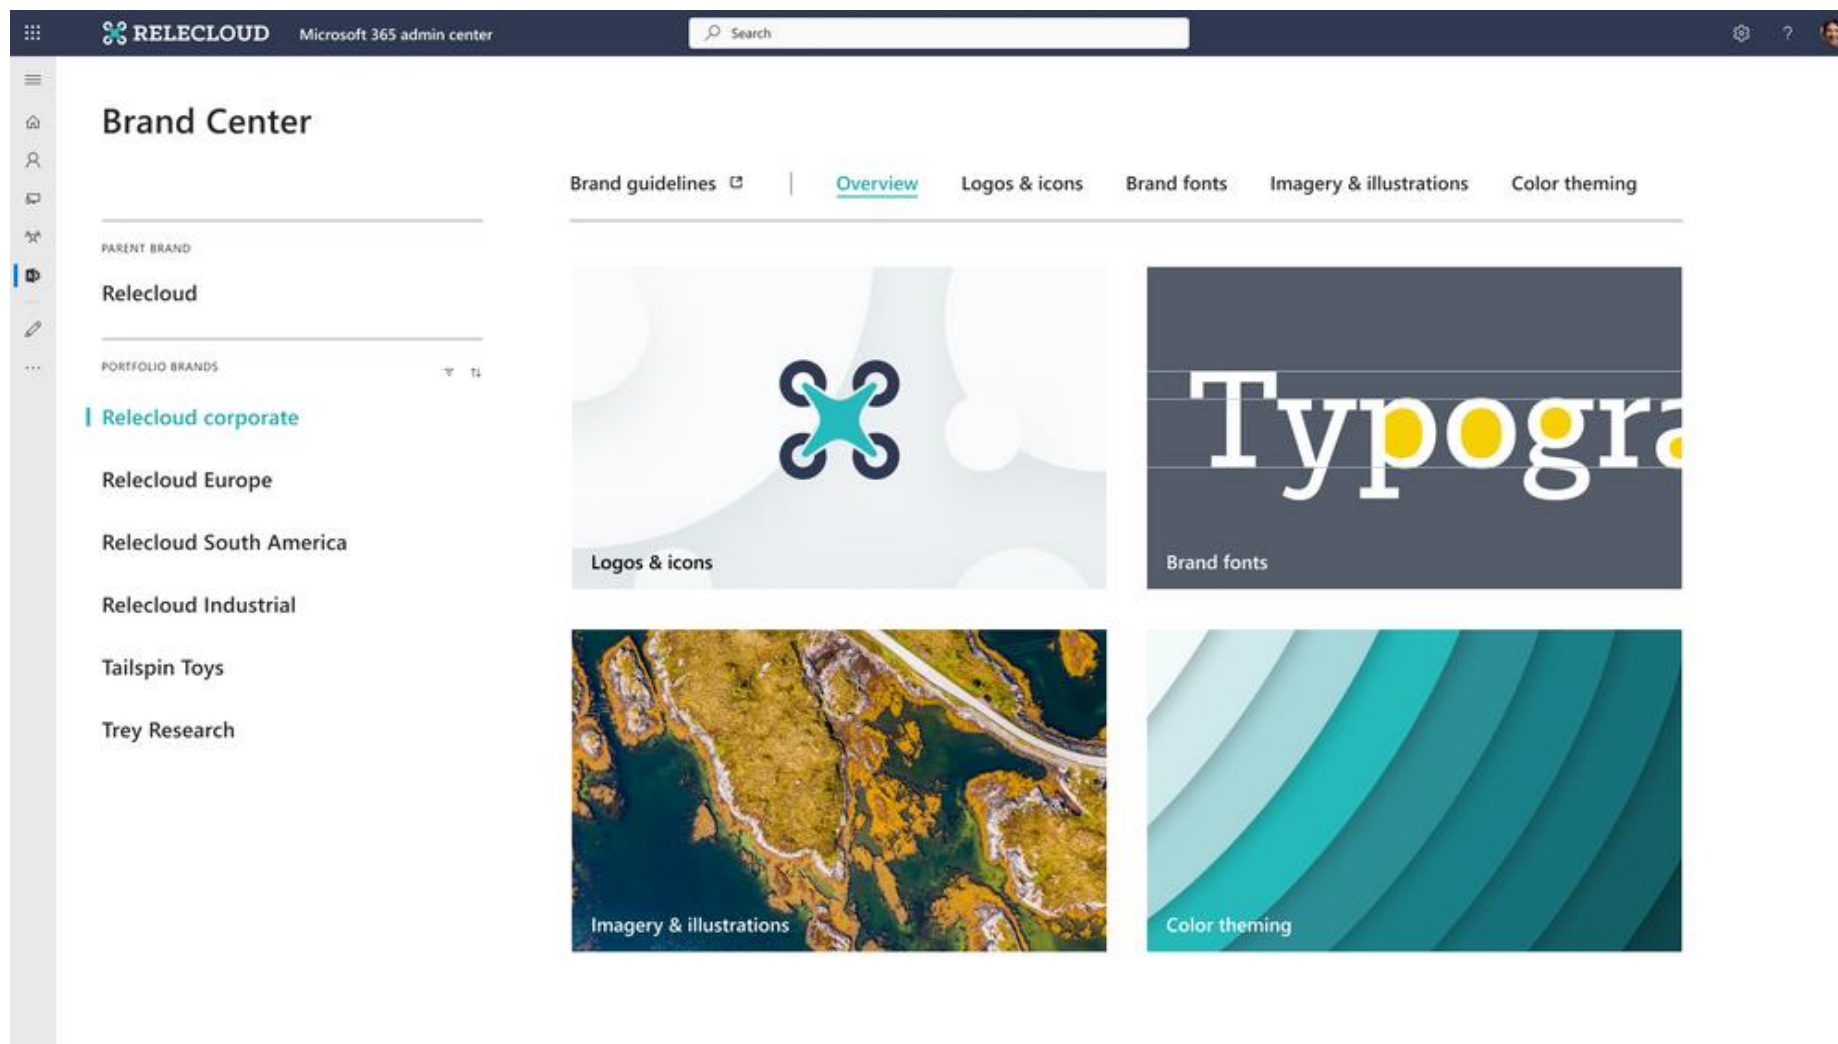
RELECLOUD Microsoft 365 admin center

Search

Brand Center

Brand guidelines | Overview Logos & icons Brand fonts Imagery & illustrations Color theming

PARENT BRAND

Relecloud

PORTFOLIO BRANDS

Relecloud corporate

Relecloud Europe

Relecloud South America

Relecloud Industrial

Tailspin Toys

Trey Research

Logos & icons

Typogra

Brand fonts

Imagery & illustrations

Color theming